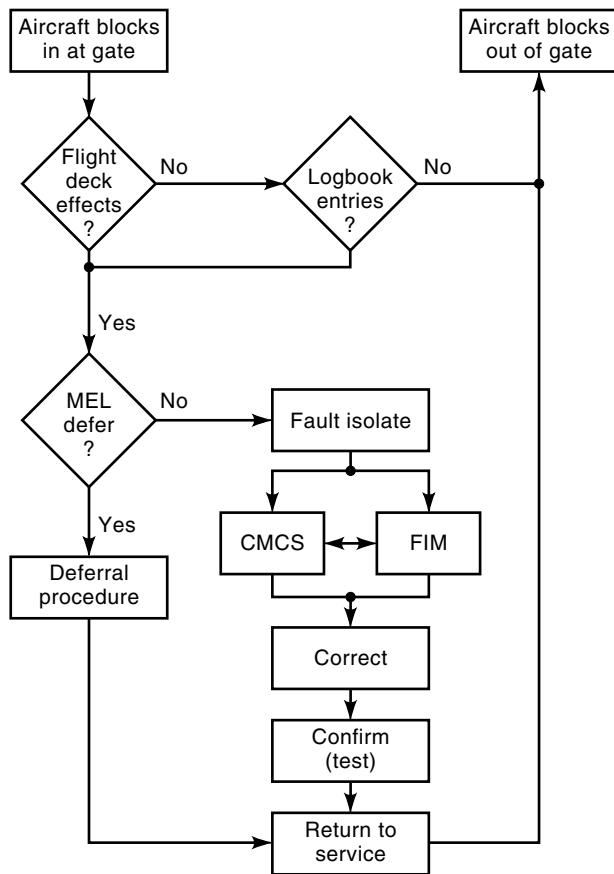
Aircraft blocks in at gate

Flight deck effects ?

No

Logbook entries ?

No

Aircraft blocks out of gate

Yes

MEL defer ?

No

Fault isolate

CMCS

FIM

Yes

Deferral procedure

Correct

Confirm (test)

Return to service